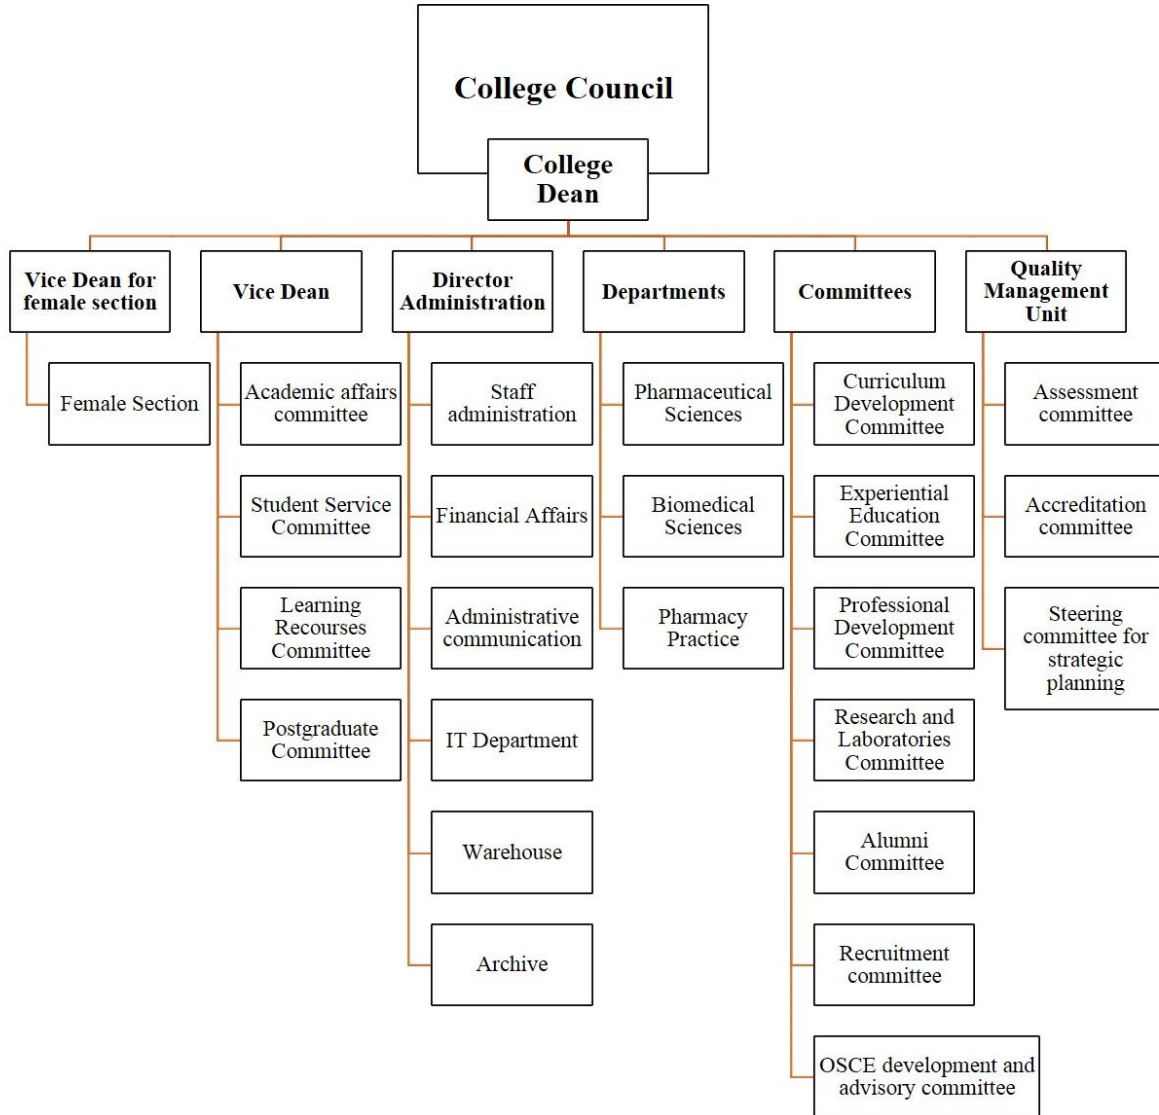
College Council

College Dean

Vice Dean for female section

Female Section

Vice Dean

Academic affairs committee

Student Service Committee

Learning Recourses Committee

Postgraduate Committee

Director Administration

Staff administration

Financial Affairs

Administrative communication

IT Department

Warehouse

Archive

Departments

Pharmaceutical Sciences

Biomedical Sciences

Pharmacy Practice

Committees

Curriculum Development Committee

Experiential Education Committee

Professional Development Committee

Research and Laboratories Committee

Alumni Committee

Recruitment committee

OSCE development and advisory committee

Quality Management Unit

Assessment committee

Accreditation committee

Steering committee for strategic planning